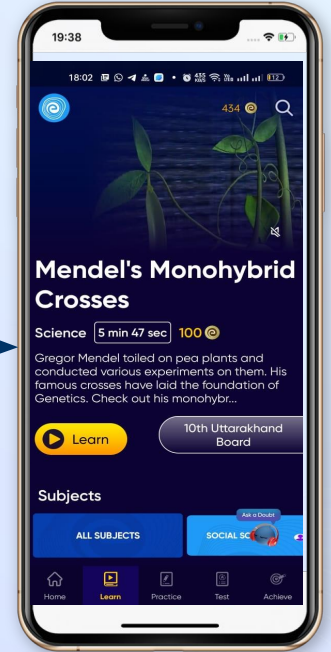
19:38

18:02

434

Mendel's Monohybrid Crosses

Science 5 min 47 sec 100

Gregor Mendel toiled on pea plants and conducted various experiments on them. His famous crosses have laid the foundation of Genetics. Check out his monohybr...

Learn

10th Uttarakhand Board

Subjects

ALL SUBJECTS

SOCIAL SC

Ask a Doubt

Home Learn Practice Test Achieve